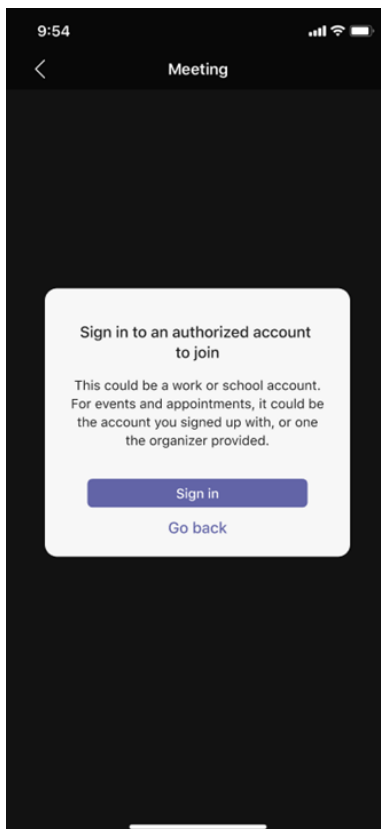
9:54

Meeting

Sign in to an authorized account to join

This could be a work or school account. For events and appointments, it could be the account you signed up with, or one the organizer provided.

Sign in

Go back